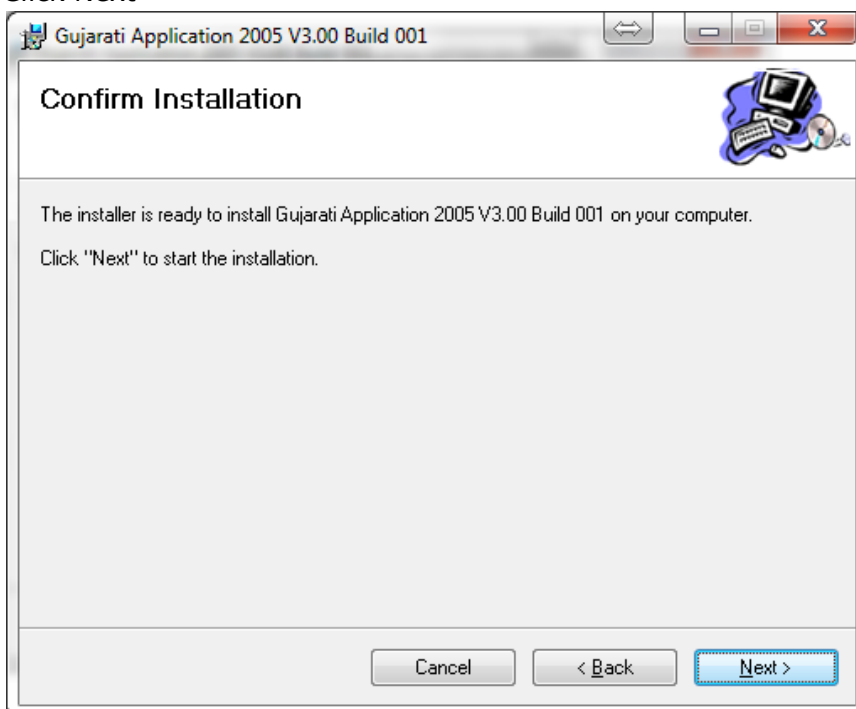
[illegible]

Gujarati Application 2005 V3.00 Build 001

Confirm Installation

The installer is ready to install Gujarati Application 2005 V3.00 Build 001 on your computer.

Click "Next" to start the installation.

Cancel
< Back
Next >